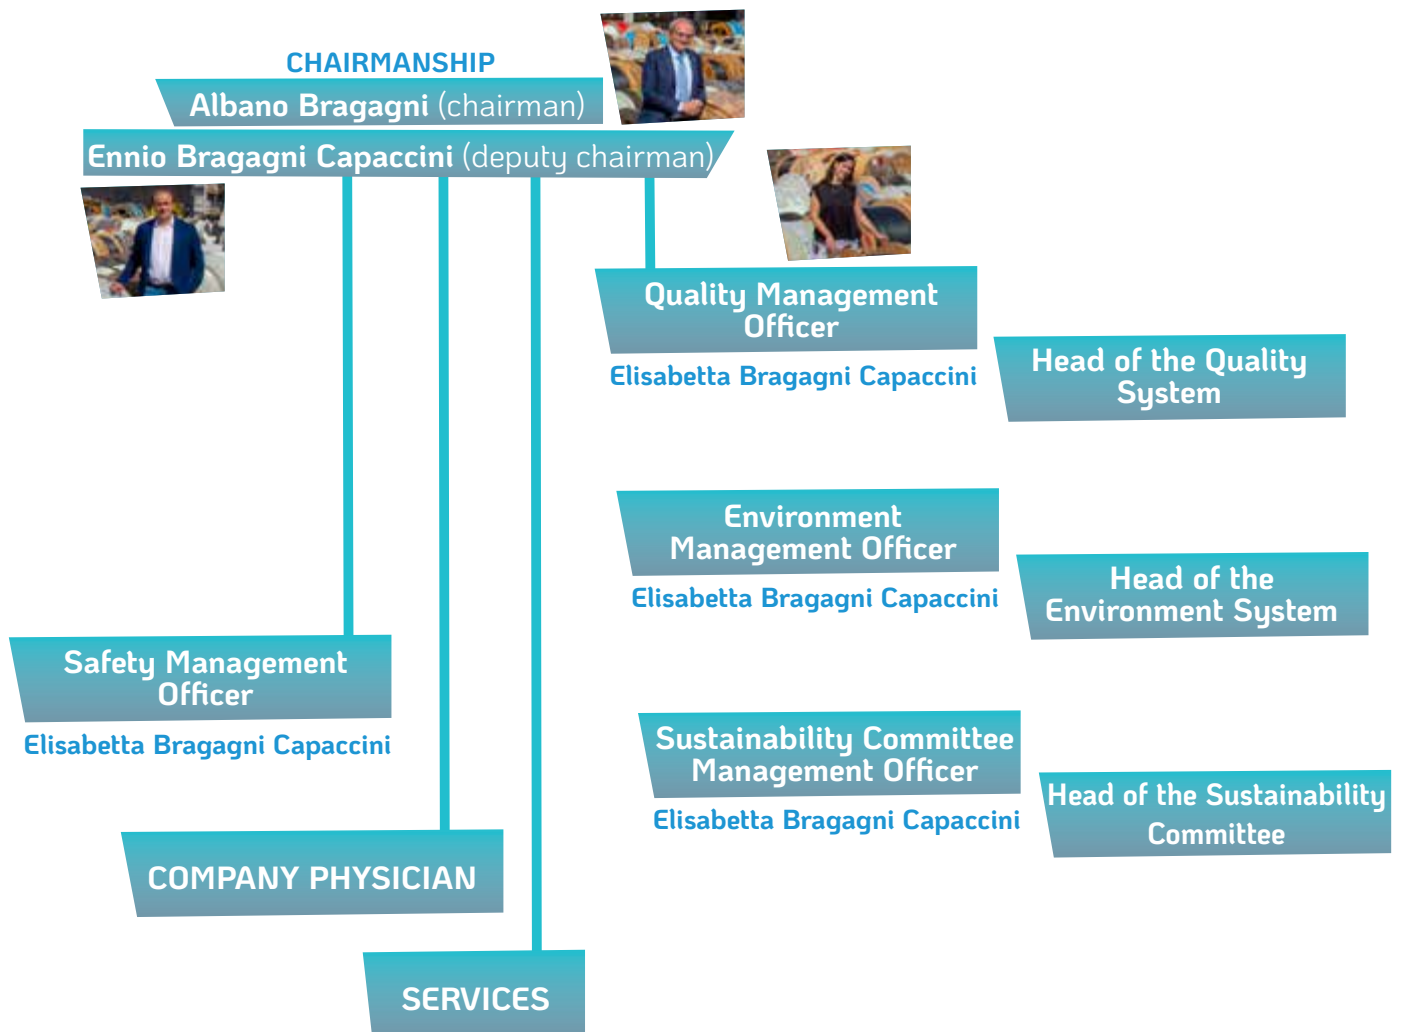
CHAIRMANSHIP

Albano Bragagni (chairman)

Ennio Bragagni Capaccini (deputy chairman)

Quality Management Officer

Elisabetta Bragagni Capaccini

Head of the Quality System

Environment Management Officer

Elisabetta Bragagni Capaccini

Head of the Environment System

Safety Management Officer

Elisabetta Bragagni Capaccini

Sustainability Committee Management Officer

Elisabetta Bragagni Capaccini

Head of the Sustainability Committee

COMPANY PHYSICIAN

SERVICES